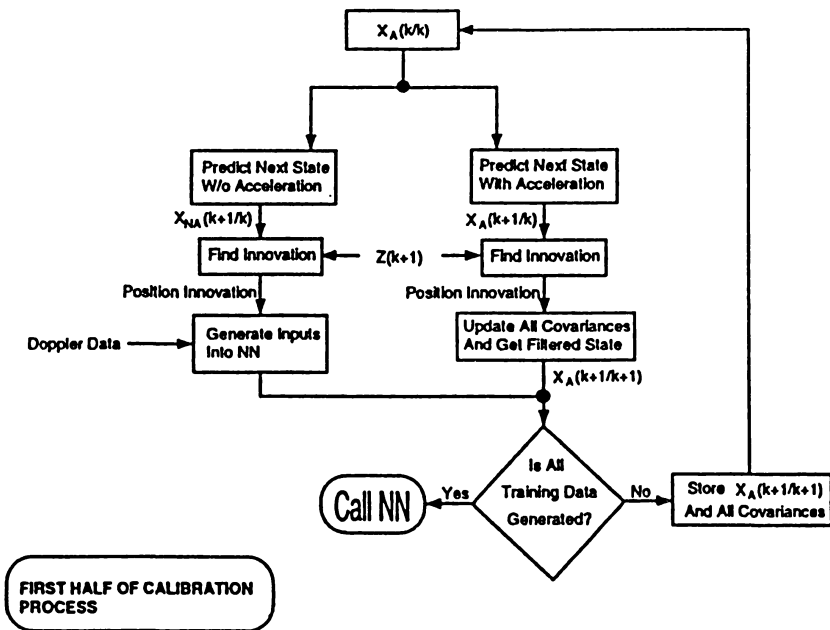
$X_A(k/k)$

Predict Next State W/o Acceleration

Predict Next State With Acceleration

$X_{NA}(k+1/k)$

$X_A(k+1/k)$

Find Innovation

Z(k+1)

Find Innovation

Position Innovation

Position Innovation

Doppler Data

Generate Inputs Into NN

Update All Covariances And Get Filtered State

$X_A(k+1/k+1)$

Call NN

Yes

Is All Training Data Generated?

No

Store $X_A(k+1/k+1)$ And All Covariances

FIRST HALF OF CALIBRATION PROCESS